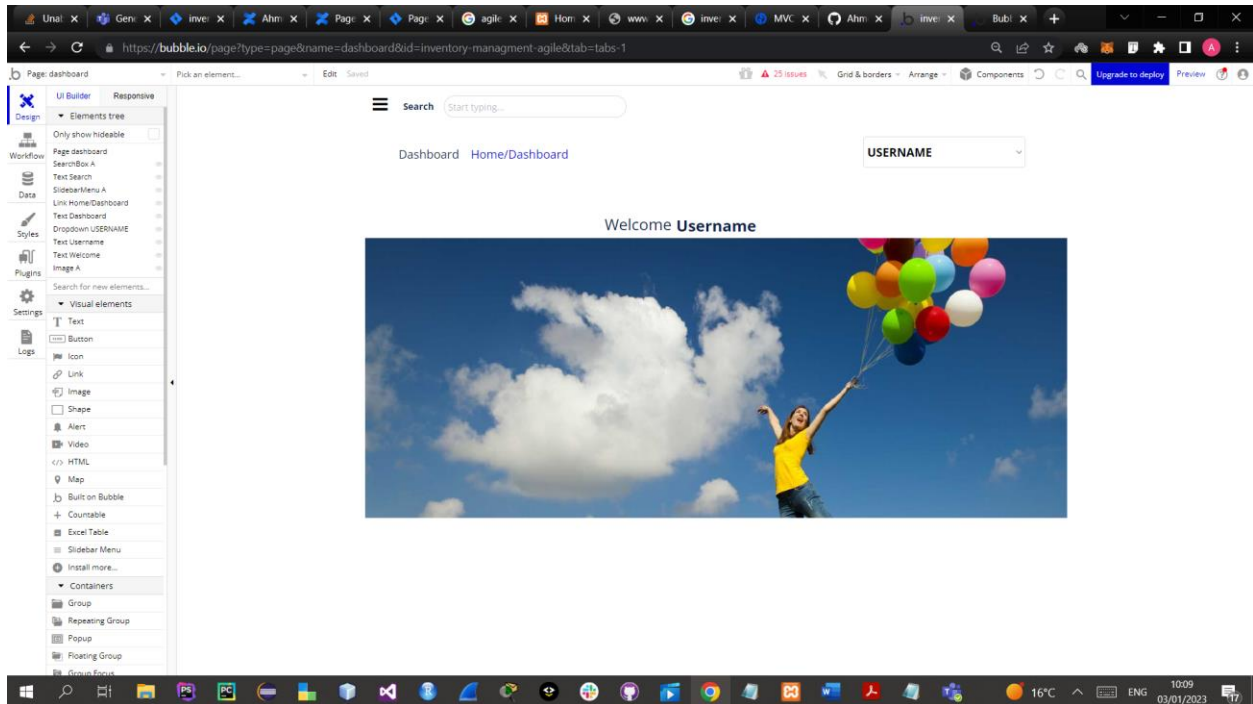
Unat × Gene × inve × Ahm × Page × Page × agile × Hom × www × inve × MVC × Ahm × inve × Bubl ×

https://bubble.io/page?type=page&name=dashboard&id=inventory-managment-agile&tab=tabs-1

Page: dashboard Pick an element... Edit Saved 25 issues Grid & borders Arrange Components Upgrade to deploy Preview

Design
Workflow
Data
Styles
Plugins
Settings
Logs

UI Builder Responsive
Elements tree
Only show hideable
Page dashboard
SearchBox A
Text Search
SlidebarMenu A
Link Home/Dashboard
Text Dashboard
Dropdown USERNAME
Text Username
Text Welcome
Image A
Search for new elements...
Visual elements
Text
Button
Icon
Link
Image
Shape
Alert
Video
HTML
Map
Built on Bubble
Countable
Excel Table
Slidebar Menu
Install more...
Containers
Group
Repeating Group
Popup
Floating Group
Group Focus

Search Start typing...

Dashboard Home/Dashboard

USERNAME

Welcome **Username**

16°C ENG 10:09 03/01/2023